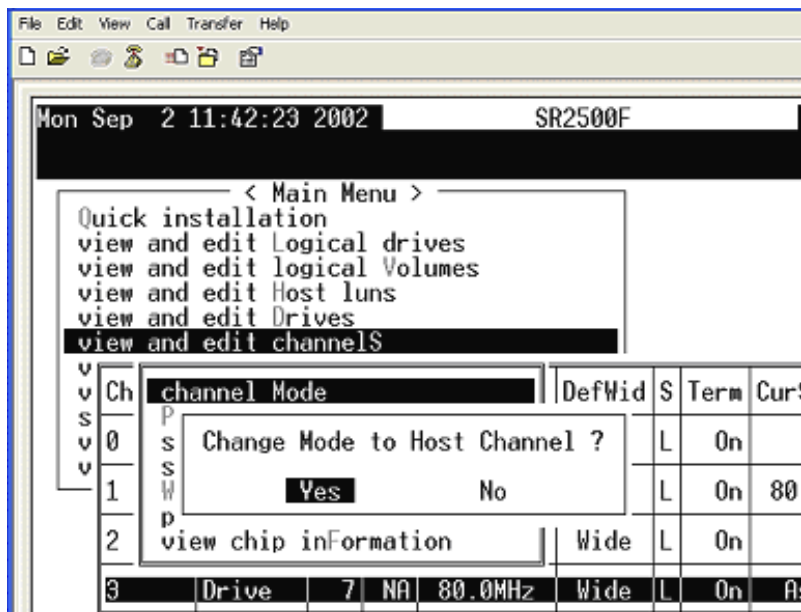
File Edit View Call Transfer Help

Mon Sep 2 11:42:23 2002 SR2500F

< Main Menu >
Quick installation
view and edit Logical drives
view and edit logical Volumes
view and edit Host luns
view and edit Drives
view and edit channelS
v
v
s
v
v

| Ch | channel Mode | DefWid | S | Term | CurS |
|---|---|---|---|---|---|
| 0 | P s | | L | On | |
| 1 | s W | | L | On | 80 |
| 2 | p view chip inFormation | Wide | L | On | |
| 3 | Drive 7 NA 80.0MHz | Wide | L | On | A |

Change Mode to Host Channel ?
Yes No